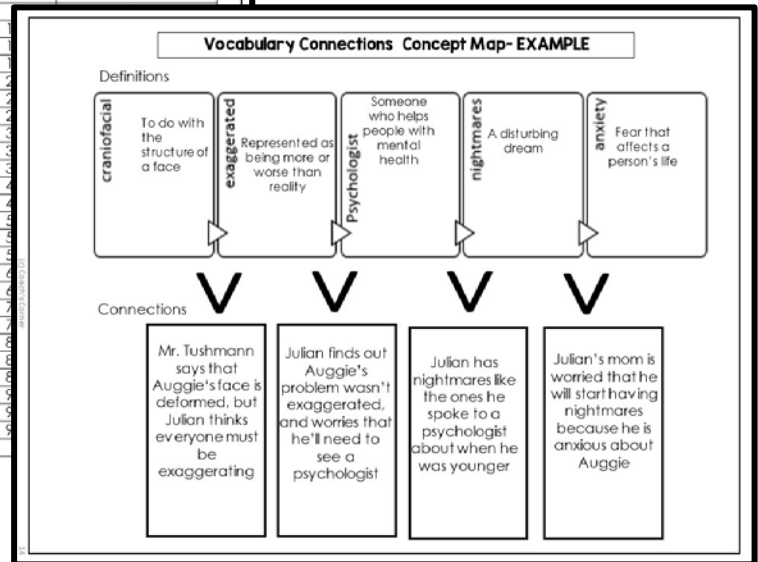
Vocabulary Connections Concept Map- EXAMPLE

Definitions

craniofacial
To do with the structure of a face

exaggerated
Represented as being more or worse than reality

Psychologist
Someone who helps people with mental health

nightmares
A disturbing dream

anxiety
Fear that affects a person's life

Connections

Mr. Tushmann says that Auggie's face is deformed, but Julian thinks everyone must be exaggerating

Julian finds out Auggie's problem wasn't exaggerated, and worries that he'll need to see a psychologist

Julian has nightmares like the ones he spoke to a psychologist about when he was younger

Julian's mom is worried that he will start having nightmares because he is anxious about Auggie